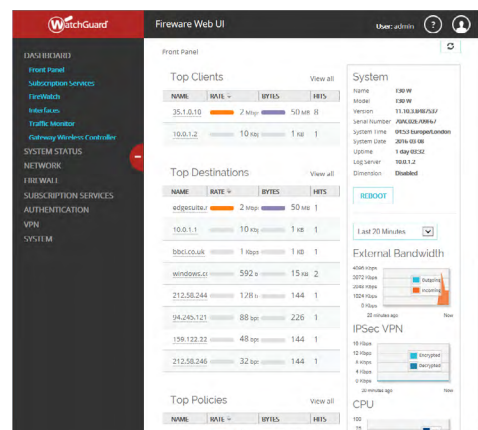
WatchGuard
Fireware Web UI
User: admin
?

DASHBOARD
Front Panel
Subscription Services
FireWatch
Interfaces
Traffic Monitor
Gateway Wireless Controller
SYSTEM STATUS
NETWORK
FIREWALL
SUBSCRIPTION SERVICES
AUTHENTICATION
VPN
SYSTEM

Front Panel

Top Clients
View all

| NAME | RATE | BYTES | HITS |
|---|---|---|---|
| 35.1.0.10 | 2 Mbps | 50 MB | 8 |
| 10.0.1.2 | 10 Kbps | 1 KB | 1 |

Top Destinations
View all

| NAME | RATE | BYTES | HITS |
|---|---|---|---|
| edgecuita.r | 2 Mbps | 50 MB | 1 |
| 10.0.1.1 | 10 Kbps | 1 KB | 1 |
| bbci.co.uk | 1 Kbps | 1 KB | 1 |
| windows.cc | 592 b | 15 KB | 2 |
| 212.58.244 | 128 b | 144 | 1 |
| 94.245.121 | 88 bps | 226 | 1 |
| 159.122.22 | 48 bps | 144 | 1 |
| 212.58.246 | 32 bps | 144 | 1 |

Top Policies
View all

| NAME | RATE | BYTES | HITS |
|---|---|---|---|

System

| | |
|---|---|
| Name | E30 W |
| Model | E30 W |
| Version | 11.10.3.B/5737 |
| Serial Number | 70AC02L49847 |
| System Time | 01:53 europe/London |
| System Date | 2016-03-08 |
| Uptime | 1 day 02:32 |
| Log Server | 10.0.1.2 |
| Dimension | Disabled |

REBOOT

Last 20 Minutes

External Bandwidth
4096 Kbps
3072 Kbps
2048 Kbps
1024 Kbps
0 Kbps
Outgoing
Incoming
20 minutes ago
Now

IPSec VPN
16 Kbps
12 Kbps
8 Kbps
4 Kbps
0 Kbps
Encrypted
Decrypted
20 minutes ago
Now

CPU
100
75